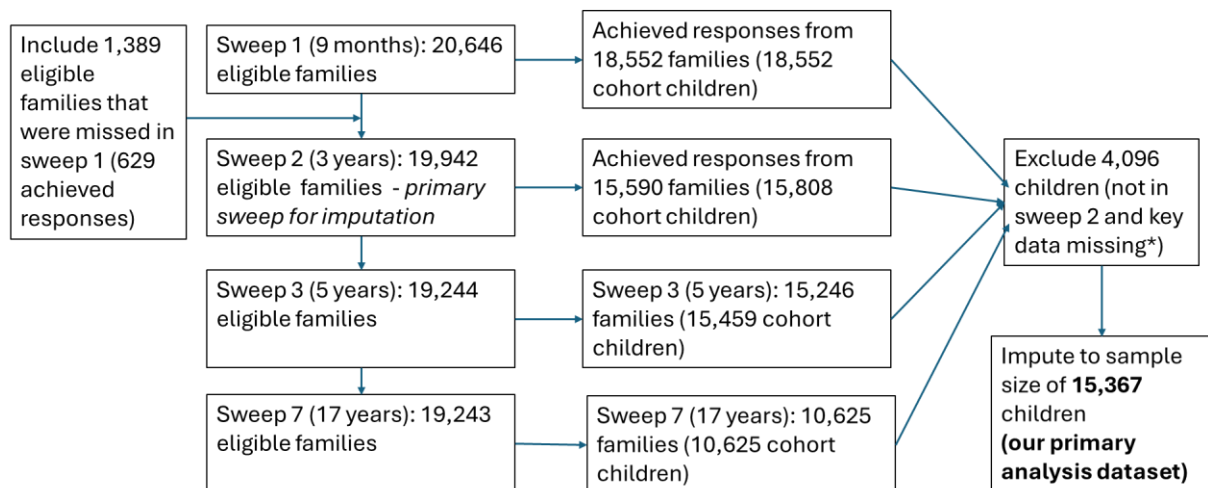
Include 1,389 eligible families that were missed in sweep 1 (629 achieved responses)

Sweep 1 (9 months): 20,646 eligible families

Achieved responses from 18,552 families (18,552 cohort children)

Sweep 2 (3 years): 19,942 eligible families - *primary sweep for imputation*

Achieved responses from 15,590 families (15,808 cohort children)

Exclude 4,096 children (not in sweep 2 and key data missing*)

Sweep 3 (5 years): 19,244 eligible families

Sweep 3 (5 years): 15,246 families (15,459 cohort children)

Impute to sample size of **15,367** children **(our primary analysis dataset)**

Sweep 7 (17 years): 19,243 eligible families

Sweep 7 (17 years): 10,625 families (10,625 cohort children)